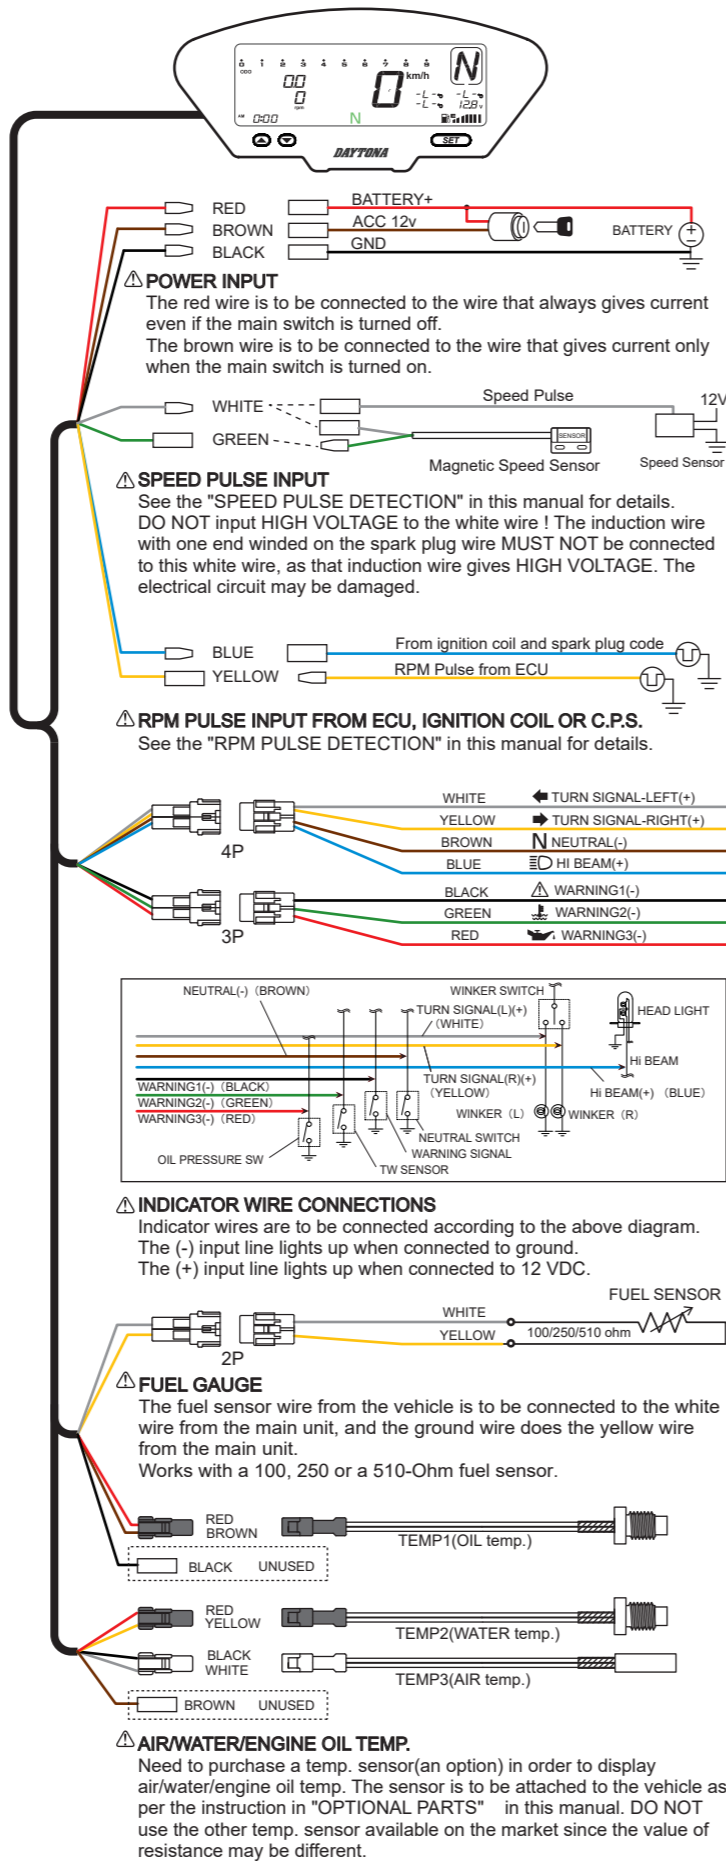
ODO
00
0
km/h
N
-L-
-L-
12.8v
rpm
0:00
N
SET
DAYTONA

RED
BROWN
BLACK
BATTERY+
ACC 12v
GND
BATTERY

⚠POWER INPUT
The red wire is to be connected to the wire that always gives current even if the main switch is turned off.
The brown wire is to be connected to the wire that gives current only when the main switch is turned on.

WHITE
GREEN
Speed Pulse
12V
SENSOR
Magnetic Speed Sensor
Speed Sensor

⚠SPEED PULSE INPUT
See the "SPEED PULSE DETECTION" in this manual for details.
DO NOT input HIGH VOLTAGE to the white wire ! The induction wire with one end winded on the spark plug wire MUST NOT be connected to this white wire, as that induction wire gives HIGH VOLTAGE. The electrical circuit may be damaged.

BLUE
YELLOW
From ignition coil and spark plug code
RPM Pulse from ECU

⚠RPM PULSE INPUT FROM ECU, IGNITION COIL OR C.P.S.
See the "RPM PULSE DETECTION" in this manual for details.

4P
WHITE
YELLOW
BROWN
BLUE
TURN SIGNAL-LEFT(+)
TURN SIGNAL-RIGHT(+)
N NEUTRAL(-)
HI BEAM(+)
3P
BLACK
GREEN
RED
WARNING1(-)
WARNING2(-)
WARNING3(-)

NEUTRAL(-) (BROWN)
WINKER SWITCH
TURN SIGNAL(L)(+) (WHITE)
HEAD LIGHT
Hi BEAM
TURN SIGNAL(R)(+) (YELLOW)
Hi BEAM(+) (BLUE)
WARNING1(-) (BLACK)
WARNING2(-) (GREEN)
WARNING3(-) (RED)
WINKER (L)
WINKER (R)
NEUTRAL SWITCH
WARNING SIGNAL
OIL PRESSURE SW
TW SENSOR

⚠INDICATOR WIRE CONNECTIONS
Indicator wires are to be connected according to the above diagram.
The (-) input line lights up when connected to ground.
The (+) input line lights up when connected to 12 VDC.

FUEL SENSOR
WHITE
YELLOW
100/250/510 ohm
2P

⚠FUEL GAUGE
The fuel sensor wire from the vehicle is to be connected to the white wire from the main unit, and the ground wire does the yellow wire from the main unit.
Works with a 100, 250 or a 510-Ohm fuel sensor.

RED
BROWN
TEMP1(OIL temp.)
BLACK UNUSED
RED
YELLOW
TEMP2(WATER temp.)
BLACK
WHITE
TEMP3(AIR temp.)
BROWN UNUSED

⚠AIR/WATER/ENGINE OIL TEMP.
Need to purchase a temp. sensor(an option) in order to display air/water/engine oil temp. The sensor is to be attached to the vehicle as per the instruction in "OPTIONAL PARTS" in this manual. DO NOT use the other temp. sensor available on the market since the value of resistance may be different.